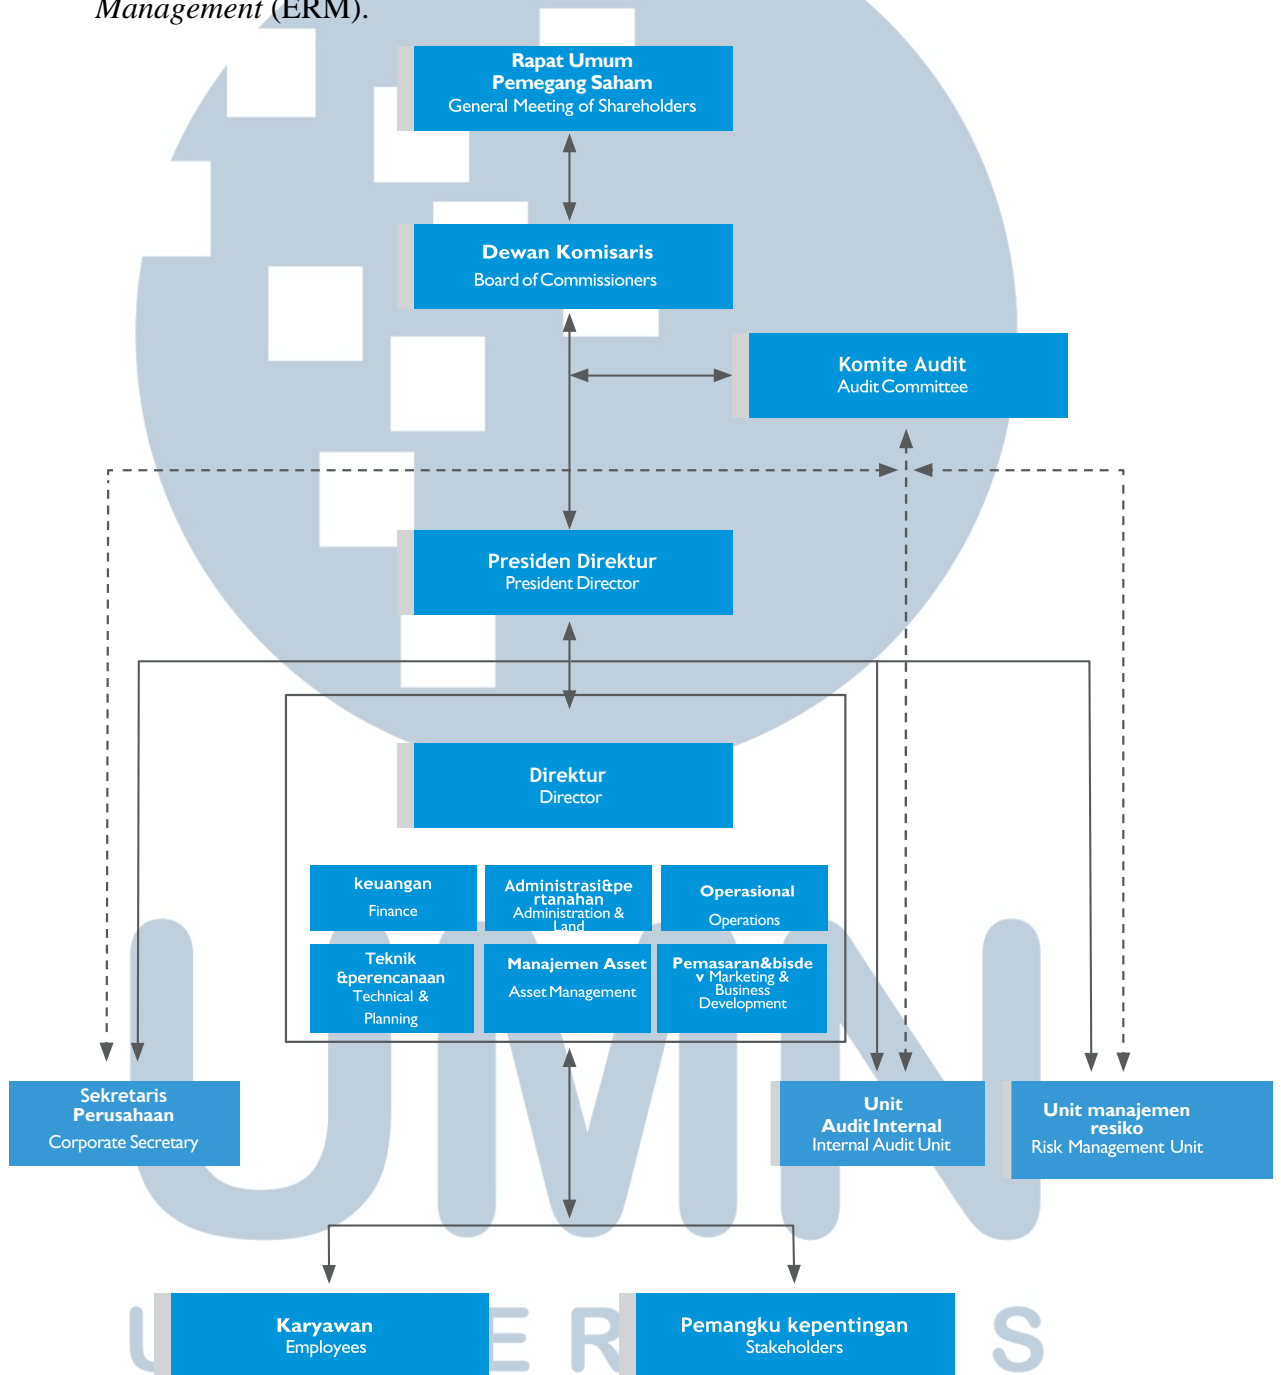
Management (ERM).

Rapat Umum Pemegang Saham
General Meeting of Shareholders

Dewan Komisaris
Board of Commissioners

Komite Audit
Audit Committee

Presiden Direktur
President Director

Direktur
Director

keuangan
Finance

Administrasi&pertanahan
Administration & Land

Operasional
Operations

Teknik &perencanaan
Technical & Planning

Manajemen Asset
Asset Management

Pemasaran&bisdev
Marketing & Business Development

Sekretaris Perusahaan
Corporate Secretary

Unit Audit Internal
Internal Audit Unit

Unit manajemen resiko
Risk Management Unit

Karyawan
Employees

Pemangku kepentingan
Stakeholders